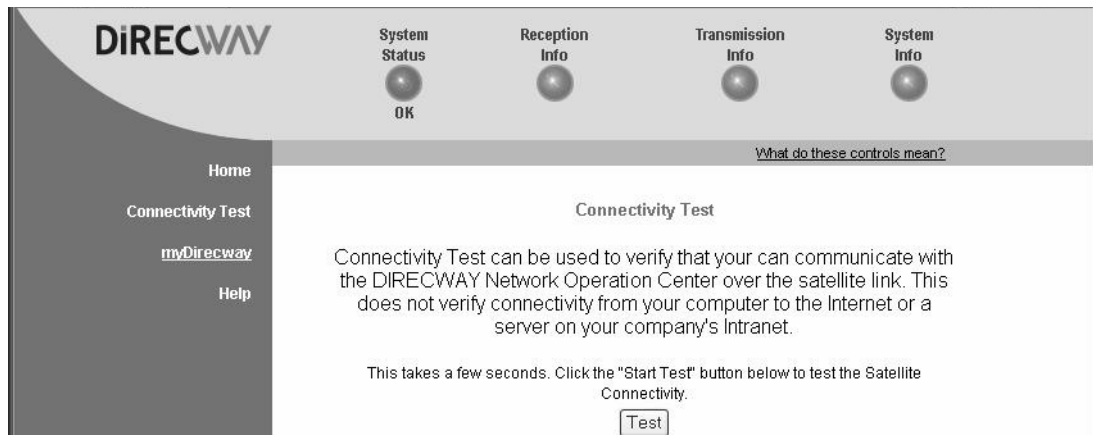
DiRECWAY

System Status
OK

Reception Info

Transmission Info

System Info

What do these controls mean?

Home

Connectivity Test

myDirecway

Help

Connectivity Test

Connectivity Test can be used to verify that your can communicate with the DIRECWAY Network Operation Center over the satellite link. This does not verify connectivity from your computer to the Internet or a server on your company's Intranet.

This takes a few seconds. Click the "Start Test" button below to test the Satellite Connectivity.

Test